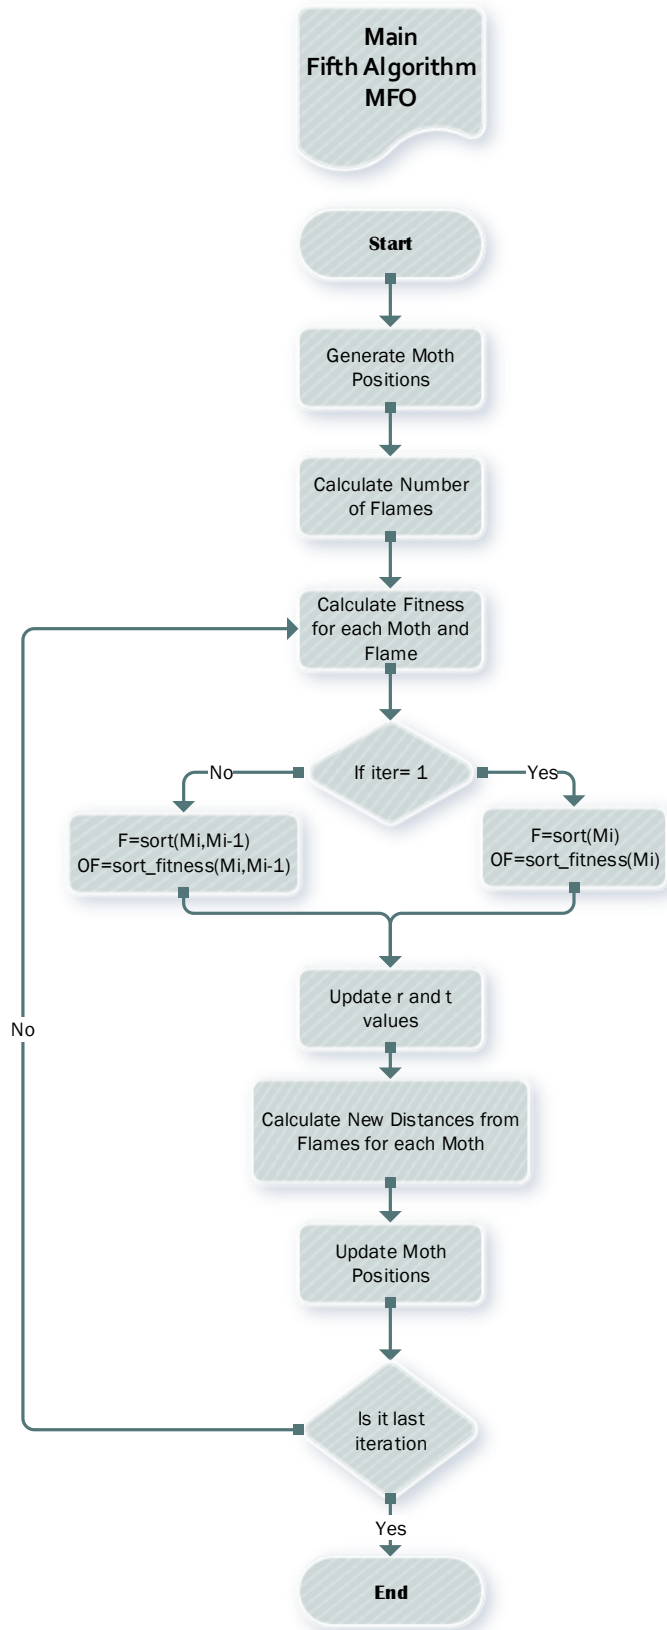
Main
Fifth Algorithm
MFO

Start

Generate Moth Positions

Calculate Number of Flames

Calculate Fitness for each Moth and Flame

If iter= 1

No

Yes

F=sort(Mi,Mi-1)
OF=sort_fitness(Mi,Mi-1)

F=sort(Mi)
OF=sort_fitness(Mi)

Update r and t values

Calculate New Distances from Flames for each Moth

Update Moth Positions

No

Is it last iteration

Yes

End